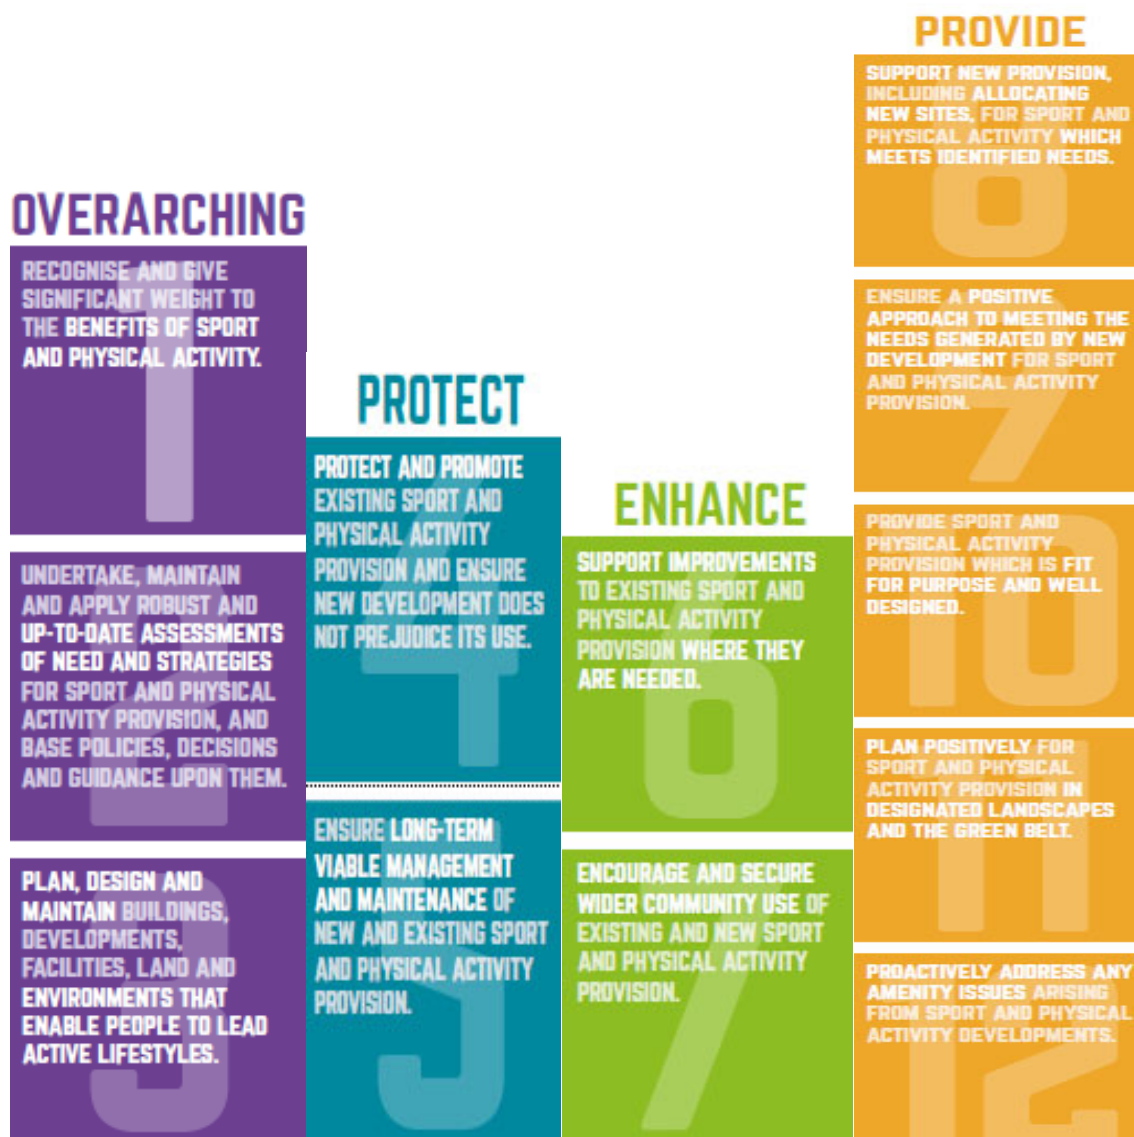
OVERARCHING

RECOGNISE AND GIVE SIGNIFICANT WEIGHT TO THE BENEFITS OF SPORT AND PHYSICAL ACTIVITY.

1

UNDERTAKE, MAINTAIN AND APPLY ROBUST AND UP-TO-DATE ASSESSMENTS OF NEED AND STRATEGIES FOR SPORT AND PHYSICAL ACTIVITY PROVISION, AND BASE POLICIES, DECISIONS AND GUIDANCE UPON THEM.

2

PLAN, DESIGN AND MAINTAIN BUILDINGS, DEVELOPMENTS, FACILITIES, LAND AND ENVIRONMENTS THAT ENABLE PEOPLE TO LEAD ACTIVE LIFESTYLES.

3

PROTECT

PROTECT AND PROMOTE EXISTING SPORT AND PHYSICAL ACTIVITY PROVISION AND ENSURE NEW DEVELOPMENT DOES NOT PREJUDICE ITS USE.

4

ENSURE LONG-TERM VIABLE MANAGEMENT AND MAINTENANCE OF NEW AND EXISTING SPORT AND PHYSICAL ACTIVITY PROVISION.

5

ENHANCE

SUPPORT IMPROVEMENTS TO EXISTING SPORT AND PHYSICAL ACTIVITY PROVISION WHERE THEY ARE NEEDED.

6

ENCOURAGE AND SECURE WIDER COMMUNITY USE OF EXISTING AND NEW SPORT AND PHYSICAL ACTIVITY PROVISION.

7

PROVIDE

SUPPORT NEW PROVISION, INCLUDING ALLOCATING NEW SITES, FOR SPORT AND PHYSICAL ACTIVITY WHICH MEETS IDENTIFIED NEEDS.

8

ENSURE A POSITIVE APPROACH TO MEETING THE NEEDS GENERATED BY NEW DEVELOPMENT FOR SPORT AND PHYSICAL ACTIVITY PROVISION.

9

PROVIDE SPORT AND PHYSICAL ACTIVITY PROVISION WHICH IS FIT FOR PURPOSE AND WELL DESIGNED.

10

PLAN POSITIVELY FOR SPORT AND PHYSICAL ACTIVITY PROVISION IN DESIGNATED LANDSCAPES AND THE GREEN BELT.

11

PROACTIVELY ADDRESS ANY AMENITY ISSUES ARISING FROM SPORT AND PHYSICAL ACTIVITY DEVELOPMENTS.

12